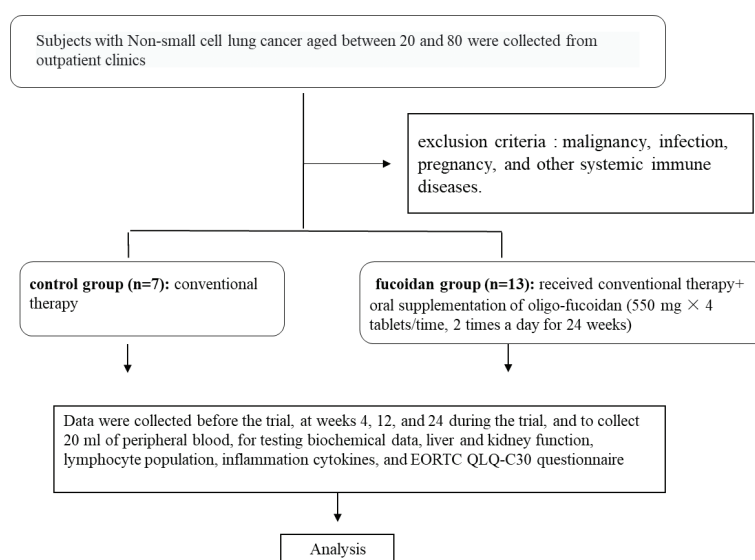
Subjects with Non-small cell lung cancer aged between 20 and 80 were collected from outpatient clinics

exclusion criteria : malignancy, infection, pregnancy, and other systemic immune diseases.

**control group (n=7):** conventional therapy

**fucoidan group (n=13):** received conventional therapy+ oral supplementation of oligo-fucoidan (550 mg $\times$ 4 tablets/time, 2 times a day for 24 weeks)

Data were collected before the trial, at weeks 4, 12, and 24 during the trial, and to collect 20 ml of peripheral blood, for testing biochemical data, liver and kidney function, lymphocyte population, inflammation cytokines, and EORTC QLQ-C30 questionnaire

Analysis